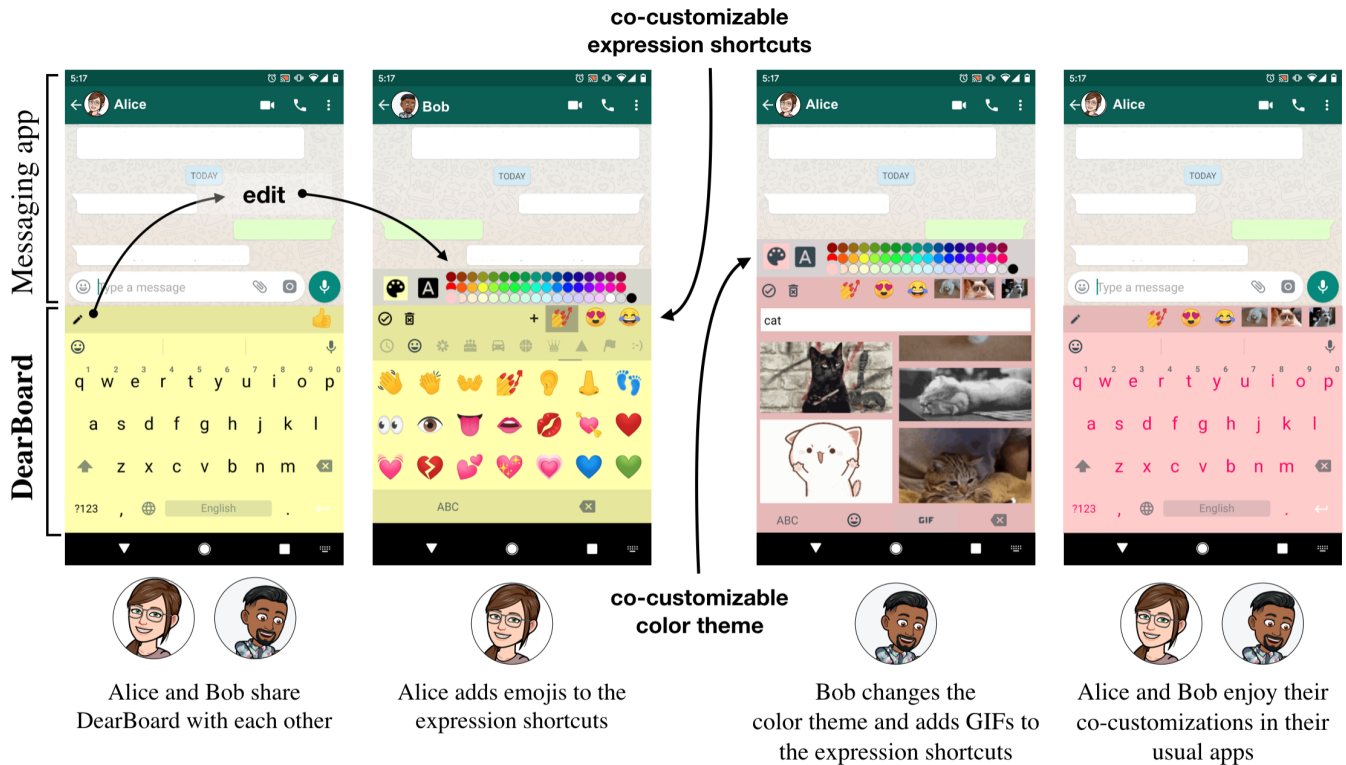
co-customizable
expression shortcuts

Messaging app

DearBoard

5:17
Alice
TODAY
edit
Type a message
q w e r t y u i o p
a s d f g h j k l
z x c v b n m
?123
English

5:17
Bob
TODAY
A
+
ABC

5:17
Alice
TODAY
A
cat
ABC
GIF

5:17
Alice
TODAY
Type a message
q w e r t y u i o p
a s d f g h j k l
z x c v b n m
?123
English

co-customizable
color theme

Alice and Bob share DearBoard with each other

Alice adds emojis to the expression shortcuts

Bob changes the color theme and adds GIFs to the expression shortcuts

Alice and Bob enjoy their co-customizations in their usual apps